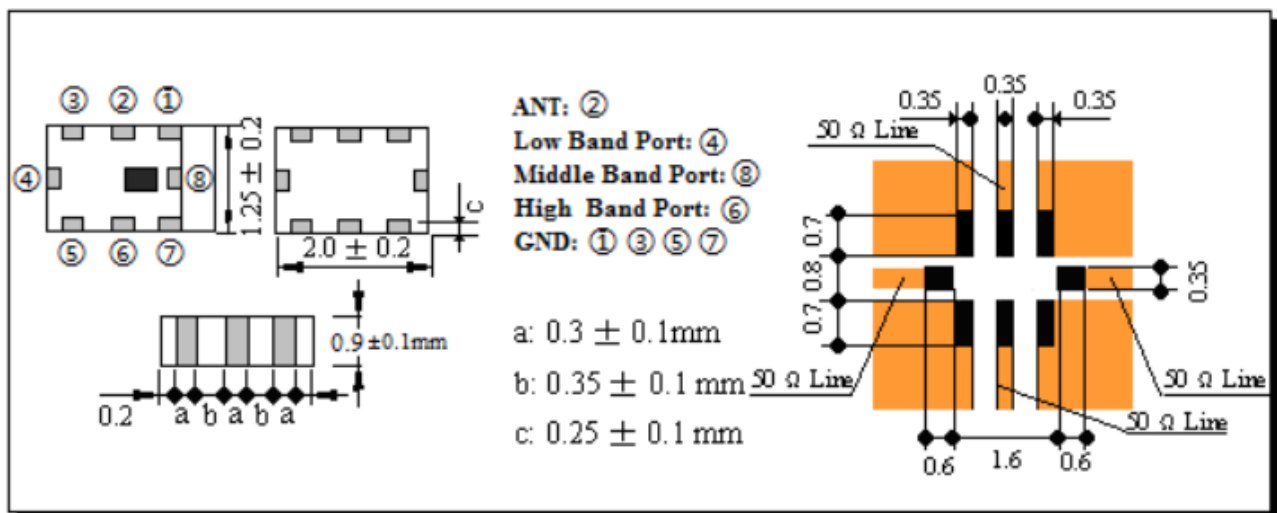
③ ② ①
④ ⑧
⑤ ⑥ ⑦
$1.25 \pm 0.2$
c
$2.0 \pm 0.2$
$0.9 \pm 0.1$mm
0.2
a b a b a

ANT: ②
Low Band Port: ④
Middle Band Port: ⑧
High Band Port: ⑥
GND: ① ③ ⑤ ⑦

a: $0.3 \pm 0.1$mm
b: $0.35 \pm 0.1$ mm
c: $0.25 \pm 0.1$ mm

0.35 0.35 0.35
50 Ω Line
0.7
0.8
0.7
0.35
50 Ω Line
50 Ω Line
50 Ω Line
0.6 1.6 0.6